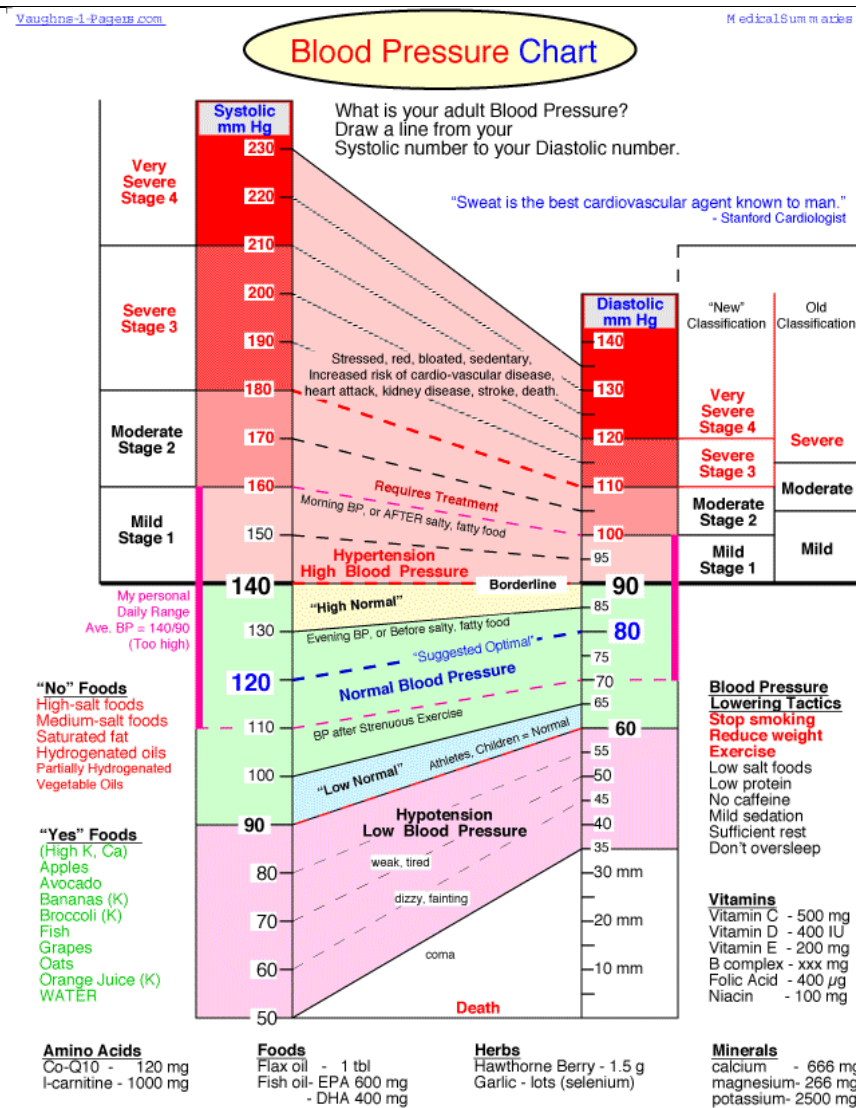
Vaughns-1-Pagers.com

MedicalSummaries

Blood Pressure Chart

What is your adult Blood Pressure?
Draw a line from your
Systolic number to your Diastolic number.

"Sweat is the best cardiovascular agent known to man."
- Stanford Cardiologist

Systolic mm Hg

230
220
210
200
190
180
170
160
150
140
130
120
110
100
90
80
70
60
50

Very Severe Stage 4

Severe Stage 3

Moderate Stage 2

Mild Stage 1

Stressed, red, bloated, sedentary, Increased risk of cardio-vascular disease, heart attack, kidney disease, stroke, death.

Requires Treatment

Morning BP, or AFTER salty, fatty food

Hypertension
High Blood Pressure

Borderline

"High Normal"

Evening BP, or Before salty, fatty food

"Suggested Optimal"

Normal Blood Pressure

BP after Strenuous Exercise

Athletes, Children = Normal

"Low Normal"

Hypotension
Low Blood Pressure

weak, tired

dizzy, fainting

coma

Death

My personal Daily Range Ave. BP = 140/90 (Too high)

Diastolic mm Hg

140
130
120
110
100
95
90
85
80
75
70
65
60
55
50
45
40
35
30 mm
20 mm
10 mm

"New" Classification

Old Classification

Very Severe Stage 4

Severe

Severe Stage 3

Moderate Stage 2

Moderate

Mild Stage 1

Mild

"No" Foods
High-salt foods
Medium-salt foods
Saturated fat
Hydrogenated oils
Partially Hydrogenated Vegetable Oils

"Yes" Foods
(High K, Ca)
Apples
Avocado
Bananas (K)
Broccoli (K)
Fish
Grapes
Oats
Orange Juice (K)
WATER

Blood Pressure Lowering Tactics
Stop smoking
Reduce weight
Exercise
Low salt foods
Low protein
No caffeine
Mild sedation
Sufficient rest
Don't oversleep

Vitamins
Vitamin C - 500 mg
Vitamin D - 400 IU
Vitamin E - 200 mg
B complex - xxx mg
Folic Acid - 400 $\mu$g
Niacin - 100 mg

Amino Acids
Co-Q10 - 120 mg
l-carnitine - 1000 mg

Foods
Flax oil - 1 tbl
Fish oil- EPA 600 mg
- DHA 400 mg

Herbs
Hawthorne Berry - 1.5 g
Garlic - lots (selenium)

Minerals
calcium - 666 mg
magnesium- 266 mg
potassium- 2500 mg